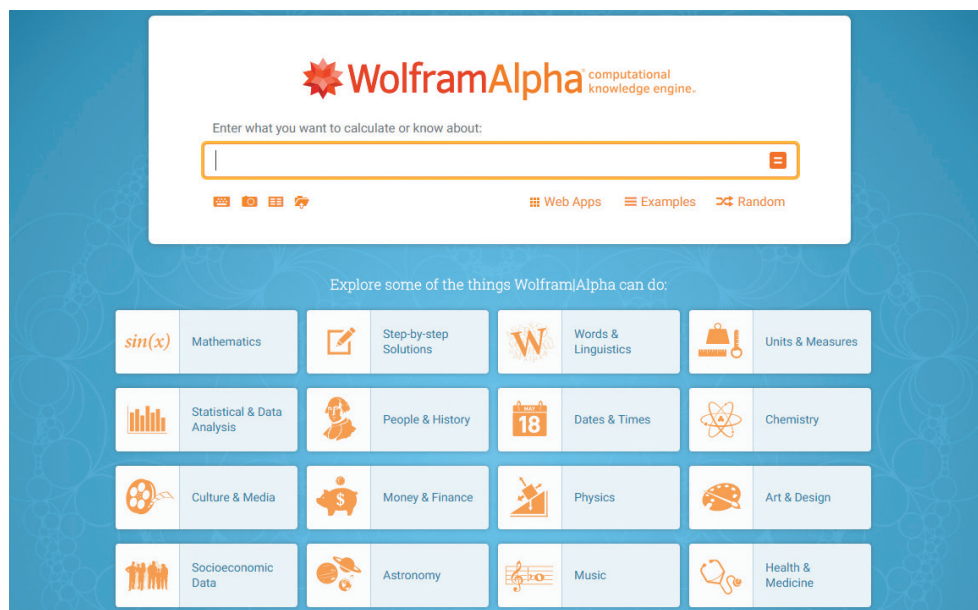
WolframAlpha computational knowledge engine.

Enter what you want to calculate or know about:

Web Apps Examples Random

Explore some of the things Wolfram|Alpha can do:

$sin(x)$ Mathematics

Step-by-step Solutions

W Words & Linguistics

Units & Measures

Statistical & Data Analysis

People & History

MAY 18 Dates & Times

Chemistry

Culture & Media

$ Money & Finance

Physics

Art & Design

Socioeconomic Data

Astronomy

Music

Health & Medicine